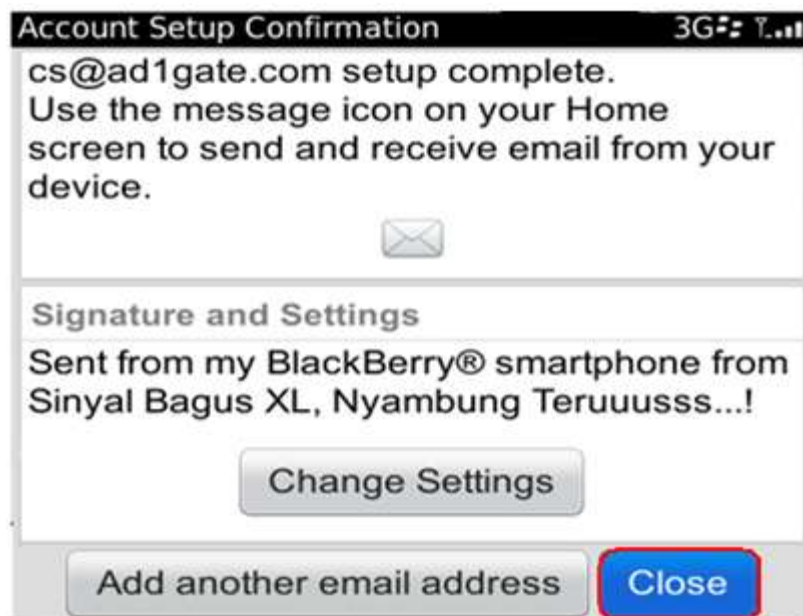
Account Setup Confirmation 3G

cs@ad1gate.com setup complete.
Use the message icon on your Home screen to send and receive email from your device.

Signature and Settings

Sent from my BlackBerry® smartphone from Sinyal Bagus XL, Nyambung Teruuusss...!

Change Settings

Add another email address

Close